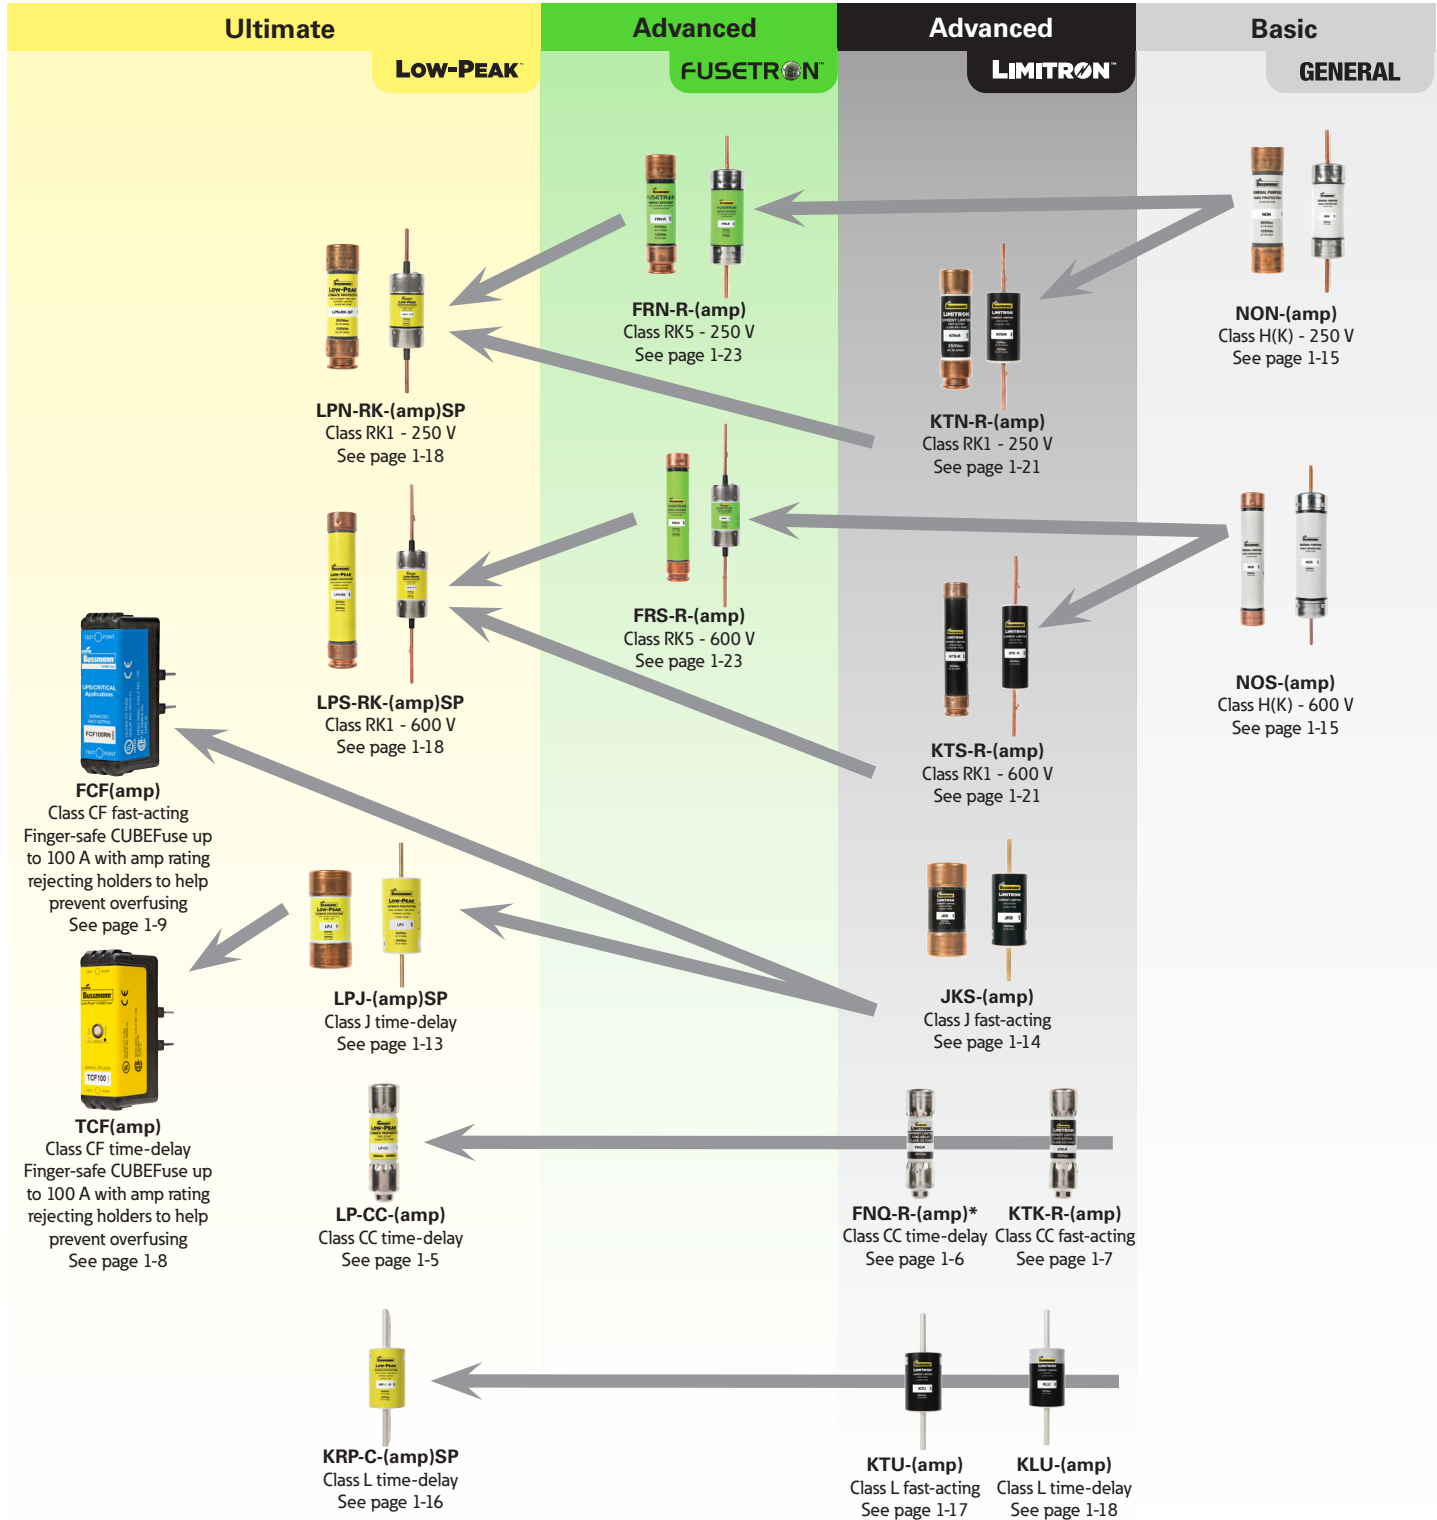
Ultimate
LOW-PEAK

Advanced
FUSETRON

Advanced
LIMITRON

Basic
GENERAL

FRN-R-(amp)
Class RK5 - 250 V
See page 1-23

NON-(amp)
Class H(K) - 250 V
See page 1-15

LPN-RK-(amp)SP
Class RK1 - 250 V
See page 1-18

KTN-R-(amp)
Class RK1 - 250 V
See page 1-21

FRS-R-(amp)
Class RK5 - 600 V
See page 1-23

NOS-(amp)
Class H(K) - 600 V
See page 1-15

LPS-RK-(amp)SP
Class RK1 - 600 V
See page 1-18

KTS-R-(amp)
Class RK1 - 600 V
See page 1-21

FCF(amp)
Class CF fast-acting
Finger-safe CUBEFuse up to 100 A with amp rating rejecting holders to help prevent overfusing
See page 1-9

LPJ-(amp)SP
Class J time-delay
See page 1-13

JKS-(amp)
Class J fast-acting
See page 1-14

TCF(amp)
Class CF time-delay
Finger-safe CUBEFuse up to 100 A with amp rating rejecting holders to help prevent overfusing
See page 1-8

LP-CC-(amp)
Class CC time-delay
See page 1-5

FNQ-R-(amp)*
Class CC time-delay
See page 1-6

KTK-R-(amp)
Class CC fast-acting
See page 1-7

KRP-C-(amp)SP
Class L time-delay
See page 1-16

KTU-(amp)
Class L fast-acting
See page 1-17

KLU-(amp)
Class L time-delay
See page 1-18